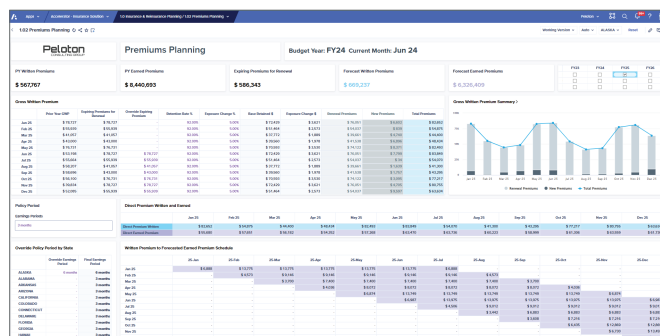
Apps · Accessibility · Insurance Solution · 1.0 Insurance & Reinsurance Planning / 1.02 Premiums Planning

1.02 Premiums Planning

Peloton

Premiums Planning

Budget Year: FY24 Current Month: Jun 24

Working Version · Auto · ALASKA · Reset

PY Written Premiums
$ 567,767

PY Earned Premiums
$ 8,440,693

Expiring Premiums for Renewal
$ 586,343

Forecast Written Premiums
$ 885,237

Forecast Earned Premiums
$ 6,326,409

FY22 FY23 FY24 FY25

Gross Written Premium

| | Prior Year GWP | Expiring Premiums for Renewal | Override Expiring Premium | Retention Rate % | Exposure Change % | Base Retained $ | Exposure Change $ | Renewal Premiums | New Premiums | Total Premiums |
|---|---|---|---|---|---|---|---|---|---|---|
| Jun 23 | $ 78,727 | $ 78,727 | | | | | | | | |
| Jul 23 | $ 59,690 | $ 59,690 | | | | | | | | |
| Aug 23 | $ 39,089 | $ 39,089 | | | | | | | | |
| Sep 23 | $ 30,002 | $ 30,002 | | | | | | | | |
| Oct 23 | $ 42,990 | $ 42,990 | | | | | | | | |
| Nov 23 | $ 47,101 | $ 47,101 | | | | | | | | |
| Dec 23 | $ 52,404 | $ 52,404 | | | | | | | | |
| Jan 24 | $ 61,089 | $ 61,089 | | | | | | | | |
| Feb 24 | $ 24,000 | $ 24,000 | | | | | | | | |
| Mar 24 | | | | | | | | | | |
| Apr 24 | | | | | | | | | | |
| May 24 | | | | | | | | | | |
| Jun 24 | | | | | | | | | | |
| Jul 24 | | | | | | | | | | |
| Aug 24 | | | | | | | | | | |
| Sep 24 | | | | | | | | | | |
| Oct 24 | | | | | | | | | | |
| Nov 24 | | | | | | | | | | |
| Dec 24 | | | | | | | | | | |

Gross Written Premium Summary

Renewal Premiums · New Premiums · Total Premiums

Policy Period

Earnings Horizon

12 months

Direct Premium Written and Earned

Jan 23 Feb 23 Mar 23 Apr 23 May 23 Jun 23 Jul 23 Aug 23 Sep 23 Oct 23 Nov 23 Dec 23

Direct Premium Written
Direct Earned Premium

Override Policy Period by State

| | Override Earnings Period | Final Earnings Period |
|---|---|---|
| ALASKA | 6 months | 6 months |
| ALABAMA | | 6 months |
| ARKANSAS | | 6 months |
| ARIZONA | | 6 months |
| CALIFORNIA | | 6 months |
| COLORADO | | 6 months |
| CONNECTICUT | | 6 months |
| DELAWARE | | 6 months |
| FLORIDA | | 6 months |
| GEORGIA | | 6 months |

Written Premium to Forecasted Earned Premium Schedule

25_Jan 25_Feb 25_Mar 25_Apr 25_May 25_Jun 25_Jul 25_Aug 25_Sep 25_Oct 25_Nov 25_Dec

Jan 23 Feb 23 Mar 23 Apr 23 May 23 Jun 23 Jul 23 Aug 23 Sep 23 Oct 23 Nov 23 Dec 23

$ 4,889 $ 9,778 $ 13,775 $ 13,775 $ 13,775 $ 13,775 $ 13,775 $ 4,889
$ 4,673 $ 9,346 $ 13,775 $ 13,775